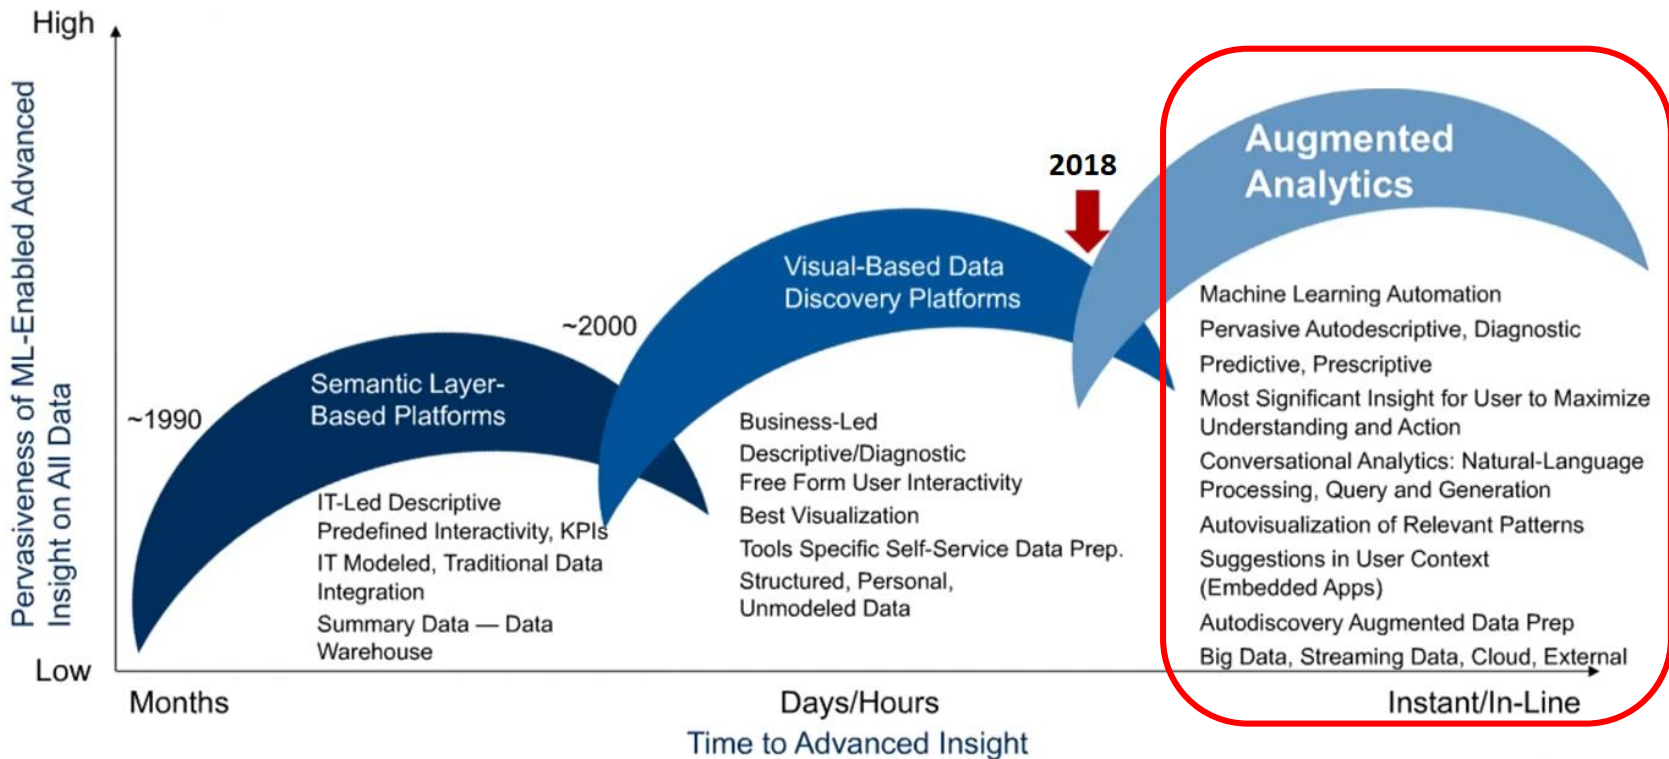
High

Pervasiveness of ML-Enabled Advanced Insight on All Data

Low

~1990

Semantic Layer-Based Platforms

IT-Led Descriptive
Predefined Interactivity, KPIs
IT Modeled, Traditional Data Integration
Summary Data — Data Warehouse

~2000

Visual-Based Data Discovery Platforms

Business-Led
Descriptive/Diagnostic
Free Form User Interactivity
Best Visualization
Tools Specific Self-Service Data Prep.
Structured, Personal, Unmodeled Data

2018

Augmented Analytics

Machine Learning Automation
Pervasive Autodescriptive, Diagnostic
Predictive, Prescriptive
Most Significant Insight for User to Maximize Understanding and Action
Conversational Analytics: Natural-Language Processing, Query and Generation
Autovisualization of Relevant Patterns
Suggestions in User Context (Embedded Apps)
Autodiscovery Augmented Data Prep
Big Data, Streaming Data, Cloud, External

Months

Days/Hours

Instant/In-Line

Time to Advanced Insight